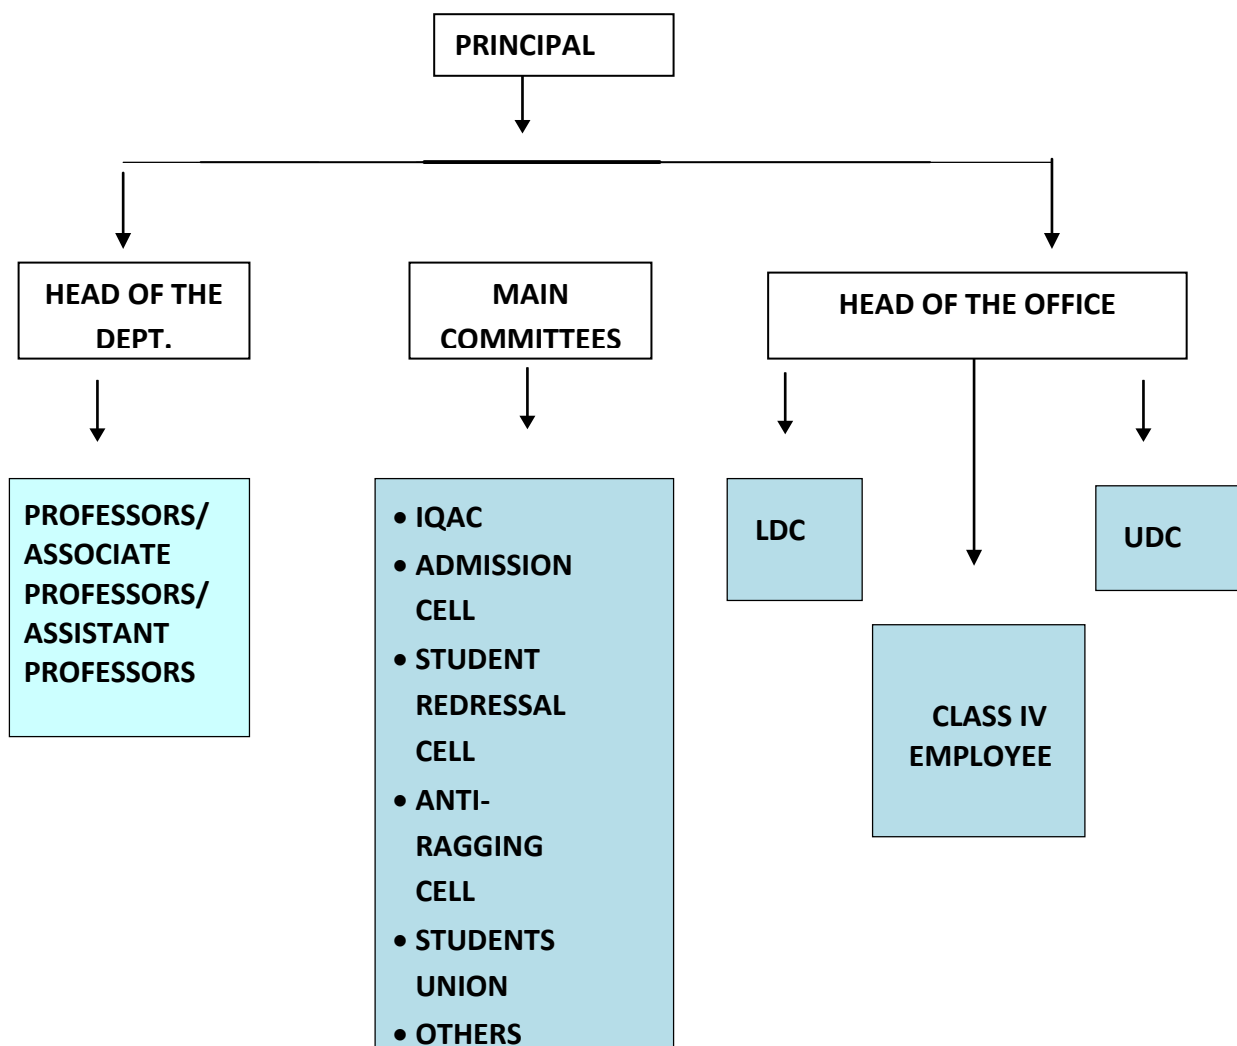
PRINCIPAL

HEAD OF THE DEPT.

MAIN COMMITTEES

HEAD OF THE OFFICE

PROFESSORS/ ASSOCIATE PROFESSORS/ ASSISTANT PROFESSORS

- IQAC
- ADMISSION CELL
- STUDENT REDRESSAL CELL
- ANTI-RAGGING CELL
- STUDENTS UNION
- OTHERS

LDC

UDC

CLASS IV EMPLOYEE